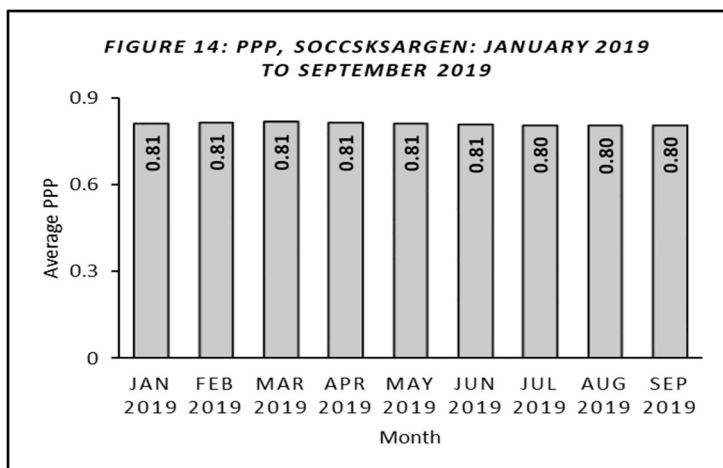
FIGURE 14: PPP, SOCCSKSARGEN: JANUARY 2019 TO SEPTEMBER 2019

0.9
0.6
0.3
0

Average PPP

0.81
0.81
0.81
0.81
0.81
0.81
0.80
0.80
0.80

JAN 2019
FEB 2019
MAR 2019
APR 2019
MAY 2019
JUN 2019
JUL 2019
AUG 2019
SEP 2019

Month